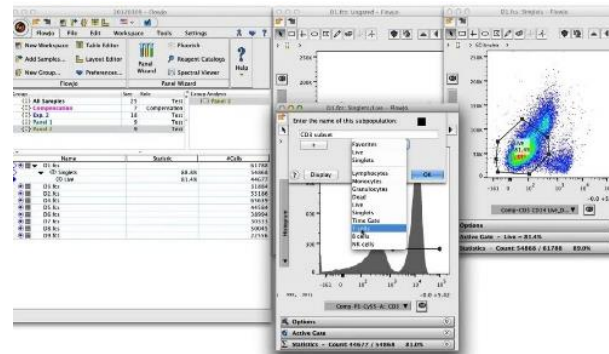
FlowJo File Edit Workspace Tools Settings

New Workspace
Table Editor
Add Samples...
Layout Editor
New Group...
Preferences...
Panel Wizard
Phenix
Reagent Catalogs
Spectral Viewer
Help
FlowJo
Panel Wizard

| Group | Size | Role |
|---|---|---|
| All Samples | 25 | Test |
| Compensation | 7 | compensation |
| Exp. 2 | 16 | Test |
| Panel 1 | 8 | Test |
| Panel 2 | 8 | Test |

| Name | Statistic | #Cells |
|---|---|---|
| D1.fcs | | 61788 |
| Singlets | 88.4% | 54868 |
| Live | 81.4% | 44677 |
| D2.fcs | | |
| D3.fcs | | |
| D4.fcs | | |
| D5.fcs | | |
| D6.fcs | | |
| D7.fcs | | |
| D8.fcs | | |

D1.fcs: Singlets - FlowJo
D1.fcs: Singlets/Live - FlowJo
D1.fcs: Singlets - FlowJo

Enter the name of this subpopulation:
CD3 subset
Parameters
Live
Singlets
Lymphocytes
Monocytes
Granulocytes
Dead
Live
Singlets
Time Gate
T cells
B cells
NK cells
Display
OK

Live
81.4%

Comp-FI-CS5-A: CD3
Comp-Cells CD19 Live D...

Options
Active Gate - Live - 81.4%
Statistics - Count 54868 / 61788 88.8%
Options
Active Gate
Statistics - Count 44677 / 54868 81.4%